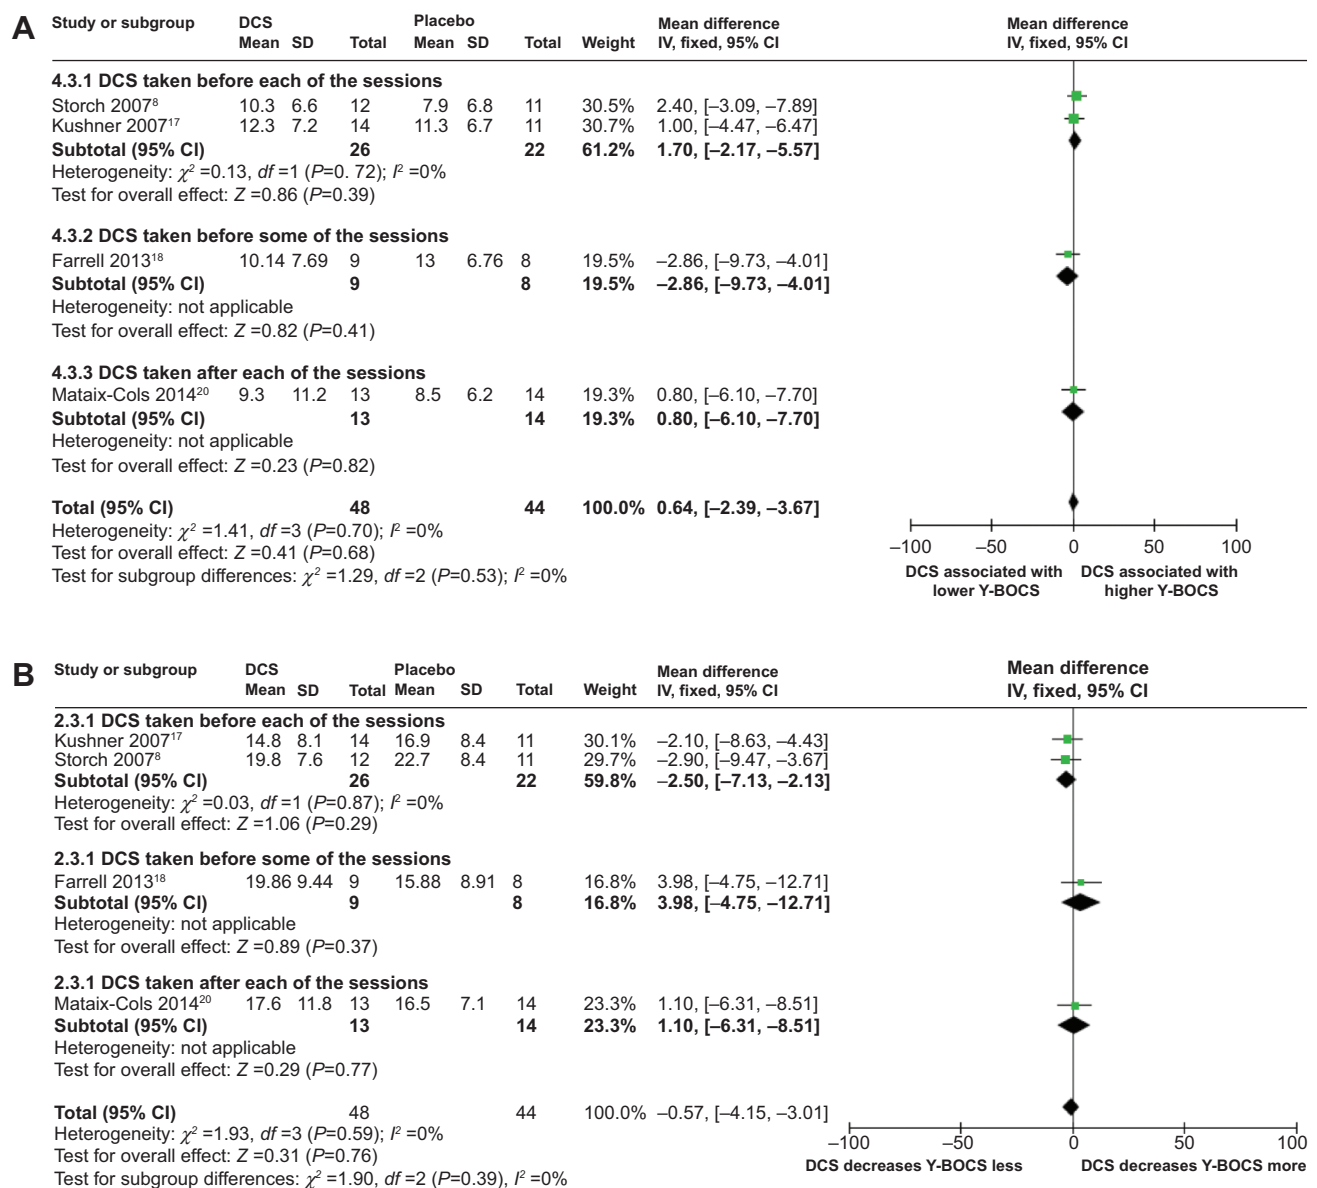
A

| Study or subgroup | DCS Mean | DCS SD | DCS Total | Placebo Mean | Placebo SD | Placebo Total | Weight | Mean difference IV, fixed, 95% CI |
|---|---|---|---|---|---|---|---|---|
| **4.3.1 DCS taken before each of the sessions** | | | | | | | | |
| Storch 2007$^{8}$ | 10.3 | 6.6 | 12 | 7.9 | 6.8 | 11 | 30.5% | 2.40, [−3.09, −7.89] |
| Kushner 2007$^{17}$ | 12.3 | 7.2 | 14 | 11.3 | 6.7 | 11 | 30.7% | 1.00, [−4.47, −6.47] |
| **Subtotal (95% CI)** | | | **26** | | | **22** | **61.2%** | **1.70, [−2.17, −5.57]** |
| Heterogeneity: $\chi^2$ =0.13, *df* =1 (*P*=0. 72); $I^2$ =0% | | | | | | | | |
| Test for overall effect: *Z* =0.86 (*P*=0.39) | | | | | | | | |
| **4.3.2 DCS taken before some of the sessions** | | | | | | | | |
| Farrell 2013$^{18}$ | 10.14 | 7.69 | 9 | 13 | 6.76 | 8 | 19.5% | −2.86, [−9.73, −4.01] |
| **Subtotal (95% CI)** | | | **9** | | | **8** | **19.5%** | **−2.86, [−9.73, −4.01]** |
| Heterogeneity: not applicable | | | | | | | | |
| Test for overall effect: *Z* =0.82 (*P*=0.41) | | | | | | | | |
| **4.3.3 DCS taken after each of the sessions** | | | | | | | | |
| Mataix-Cols 2014$^{20}$ | 9.3 | 11.2 | 13 | 8.5 | 6.2 | 14 | 19.3% | 0.80, [−6.10, −7.70] |
| **Subtotal (95% CI)** | | | **13** | | | **14** | **19.3%** | **0.80, [−6.10, −7.70]** |
| Heterogeneity: not applicable | | | | | | | | |
| Test for overall effect: *Z* =0.23 (*P*=0.82) | | | | | | | | |
| **Total (95% CI)** | | | **48** | | | **44** | **100.0%** | **0.64, [−2.39, −3.67]** |

Heterogeneity: $\chi^2$ =1.41, *df* =3 (*P*=0.70); $I^2$ =0%
Test for overall effect: *Z* =0.41 (*P*=0.68)
Test for subgroup differences: $\chi^2$ =1.29, *df* =2 (*P*=0.53); $I^2$ =0%

Mean difference
IV, fixed, 95% CI
−100 −50 0 50 100
DCS associated with lower Y-BOCS
DCS associated with higher Y-BOCS

B

| Study or subgroup | DCS Mean | DCS SD | DCS Total | Placebo Mean | Placebo SD | Placebo Total | Weight | Mean difference IV, fixed, 95% CI |
|---|---|---|---|---|---|---|---|---|
| **2.3.1 DCS taken before each of the sessions** | | | | | | | | |
| Kushner 2007$^{17}$ | 14.8 | 8.1 | 14 | 16.9 | 8.4 | 11 | 30.1% | −2.10, [−8.63, −4.43] |
| Storch 2007$^{8}$ | 19.8 | 7.6 | 12 | 22.7 | 8.4 | 11 | 29.7% | −2.90, [−9.47, −3.67] |
| **Subtotal (95% CI)** | | | **26** | | | **22** | **59.8%** | **−2.50, [−7.13, −2.13]** |
| Heterogeneity: $\chi^2$ =0.03, *df* =1 (*P*=0.87); $I^2$ =0% | | | | | | | | |
| Test for overall effect: *Z* =1.06 (*P*=0.29) | | | | | | | | |
| **2.3.1 DCS taken before some of the sessions** | | | | | | | | |
| Farrell 2013$^{18}$ | 19.86 | 9.44 | 9 | 15.88 | 8.91 | 8 | 16.8% | 3.98, [−4.75, −12.71] |
| **Subtotal (95% CI)** | | | **9** | | | **8** | **16.8%** | **3.98, [−4.75, −12.71]** |
| Heterogeneity: not applicable | | | | | | | | |
| Test for overall effect: *Z* =0.89 (*P*=0.37) | | | | | | | | |
| **2.3.1 DCS taken after each of the sessions** | | | | | | | | |
| Mataix-Cols 2014$^{20}$ | 17.6 | 11.8 | 13 | 16.5 | 7.1 | 14 | 23.3% | 1.10, [−6.31, −8.51] |
| **Subtotal (95% CI)** | | | **13** | | | **14** | **23.3%** | **1.10, [−6.31, −8.51]** |
| Heterogeneity: not applicable | | | | | | | | |
| Test for overall effect: *Z* =0.29 (*P*=0.77) | | | | | | | | |
| **Total (95% CI)** | | | 48 | | | 44 | 100.0% | −0.57, [−4.15, −3.01] |

Heterogeneity: $\chi^2$ =1.93, *df* =3 (*P*=0.59); $I^2$ =0%
Test for overall effect: *Z* =0.31 (*P*=0.76)
Test for subgroup differences: $\chi^2$ =1.90, *df* =2 (*P*=0.39), $I^2$ =0%

Mean difference
IV, fixed, 95% CI
−100 −50 0 50 100
DCS decreases Y-BOCS less
DCS decreases Y-BOCS more